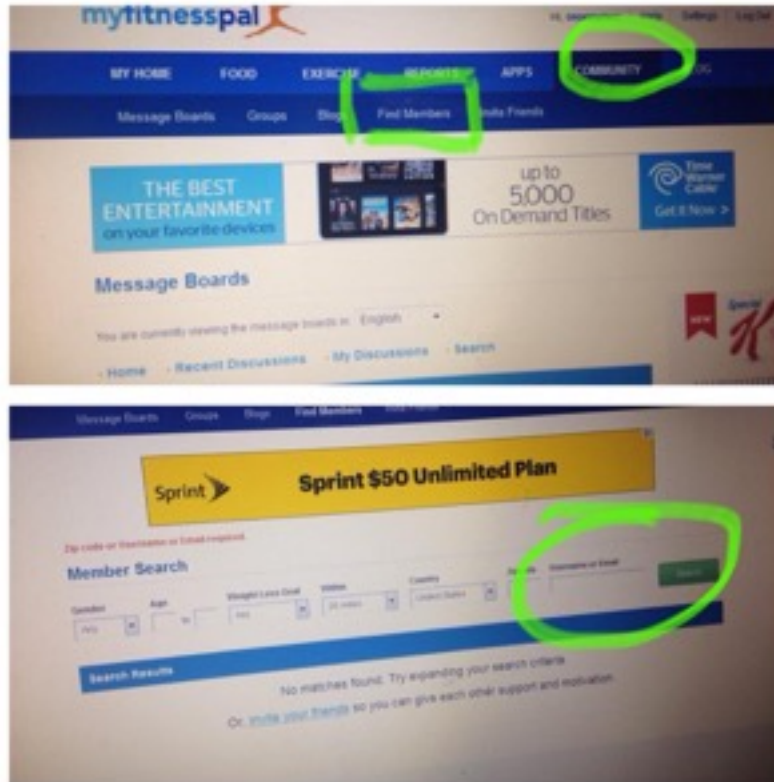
myfitnesspal

Hi, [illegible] Settings Log Out

MY HOME FOOD EXERCISE REPORTS APPS COMMUNITY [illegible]

Message Boards Groups Blogs Find Members Invite Friends

THE BEST ENTERTAINMENT on your favorite devices

up to 5,000 On Demand Titles

Time Warner Cable Get it Now >

Message Boards

You are currently viewing the message boards in: English

Home Recent Discussions My Discussions Search

Message Boards Groups Blogs Find Members Invite Friends

Sprint

Sprint $50 Unlimited Plan

Zip code or Username or Email required.

Member Search

Gender Any
Age to
Weight Loss Goal Any
Within 25 miles
Country United States
Zip code
Username or Email
Search

Search Results

No matches found. Try expanding your search criteria

Or, invite your friends so you can give each other support and motivation.